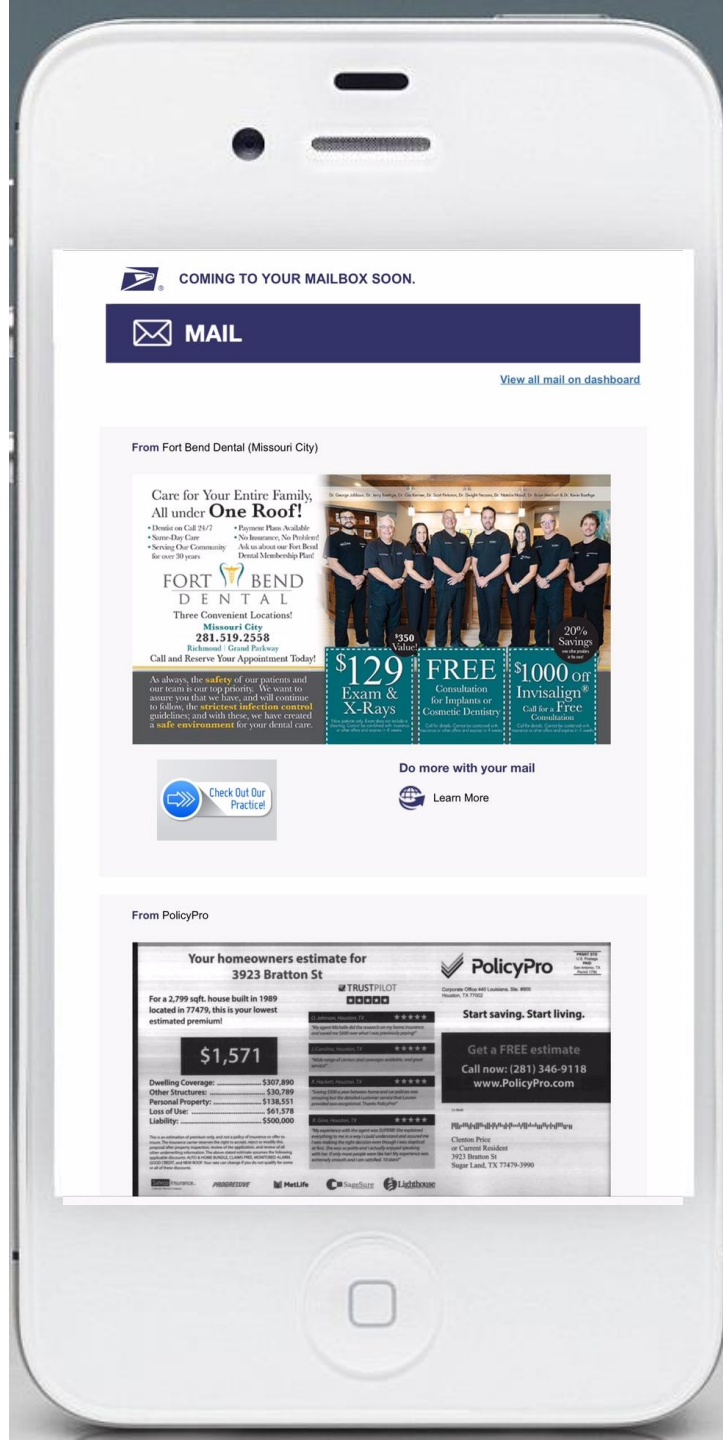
COMING TO YOUR MAILBOX SOON.

MAIL

View all mail on dashboard

From Fort Bend Dental (Missouri City)

Care for Your Entire Family, All under One Roof!

• Dentist on Call 24/7
• Same-Day Care
• Serving Our Community for over 30 years
• Payment Plans Available
• No Insurance, No Problem! Ask us about our Fort Bend Dental Membership Plan!

FORT BEND DENTAL

Three Convenient Locations!
Missouri City
281.519.2558
Richmond | Grand Parkway
Call and Reserve Your Appointment Today!

As always, the safety of our patients and our team is our top priority. We want to assure you that we have, and will continue to follow, the strictest infection control guidelines; and with these, we have created a safe environment for your dental care.

$350 Value!
$129 Exam & X-Rays

FREE Consultation for Implants or Cosmetic Dentistry

20% Savings
$1000 Off Invisalign® Call for a Free Consultation

Check Out Our Practice!

Do more with your mail

Learn More

From PolicyPro

Your homeowners estimate for 3923 Bratton St

For a 2,799 sqft. house built in 1989 located in 77479, this is your lowest estimated premium!

$1,571

Dwelling Coverage: $307,890
Other Structures: $30,789
Personal Property: $138,551
Loss of Use: $61,578
Liability: $500,000

TRUSTPILOT

PolicyPro

Start saving. Start living.

Get a FREE estimate
Call now: (281) 346-9118
www.PolicyPro.com

Clenton Price
or Current Resident
3923 Bratton St
Sugar Land, TX 77479-3990

PROGRESSIVE
MetLife
SageSure
Lighthouse